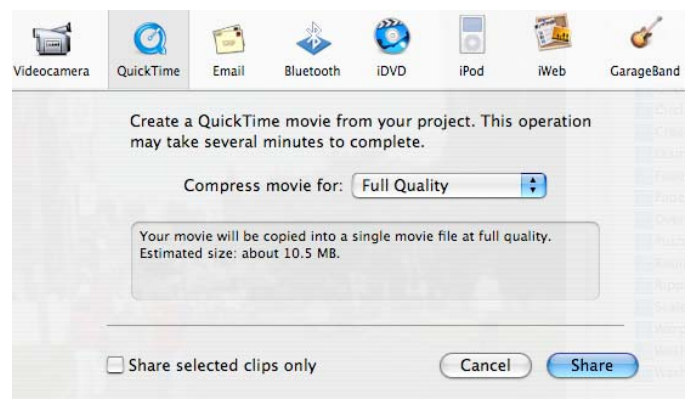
Videocamera QuickTime Email Bluetooth iDVD iPod iWeb GarageBand

Create a QuickTime movie from your project. This operation may take several minutes to complete.

Compress movie for: Full Quality

Your movie will be copied into a single movie file at full quality. Estimated size: about 10.5 MB.

Share selected clips only

Cancel Share